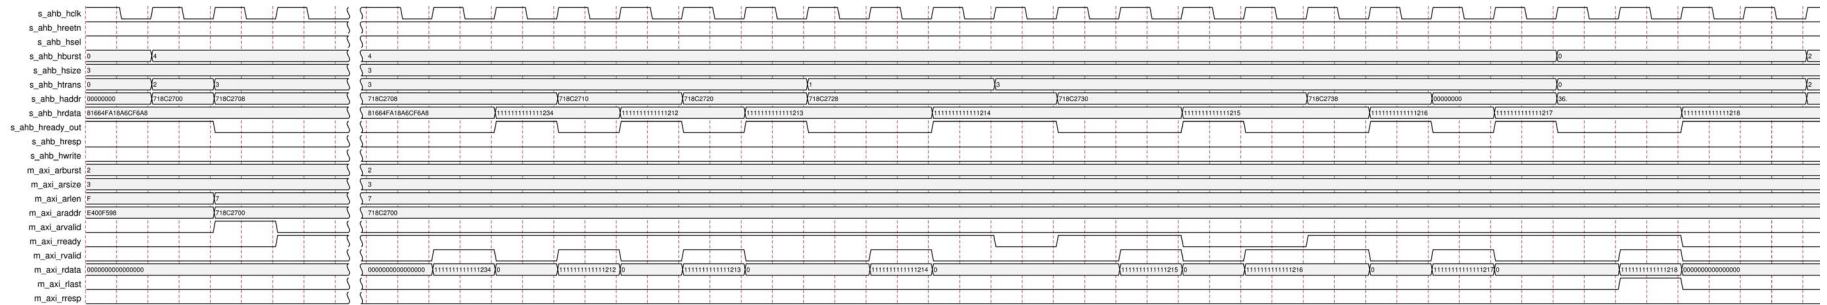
s_ahb_hclk
s_ahb_hreetn
s_ahb_hsel
s_ahb_hburst 0 4 4 0 2
s_ahb_hsize 3 3
s_ahb_htrans 0 2 3 3 1 3 0 2
s_ahb_haddr 00000000 718C2700 718C2708 718C2708 718C2710 718C2720 718C2728 718C2730 718C2738 00000000 36.
s_ahb_hrdata 81664FA18A6CF6A8 81664FA18A6CF6A8 1111111111111234 1111111111111212 1111111111111213 1111111111111214 1111111111111215 1111111111111216 1111111111111217 1111111111111218
s_ahb_hready_out
s_ahb_hresp
s_ahb_hwrite
m_axi_arburst 2 2
m_axi_arsize 3 3
m_axi_arlen F 7 7
m_axi_araddr E400F598 718C2700 718C2700
m_axi_arvalid
m_axi_rready
m_axi_rvalid
m_axi_rdata 0000000000000000 0000000000000000 1111111111111234 0 1111111111111212 0 1111111111111213 0 1111111111111214 0 1111111111111215 0 1111111111111216 0 1111111111111217 0 1111111111111218 0000000000000000
m_axi_rlast
m_axi_rresp